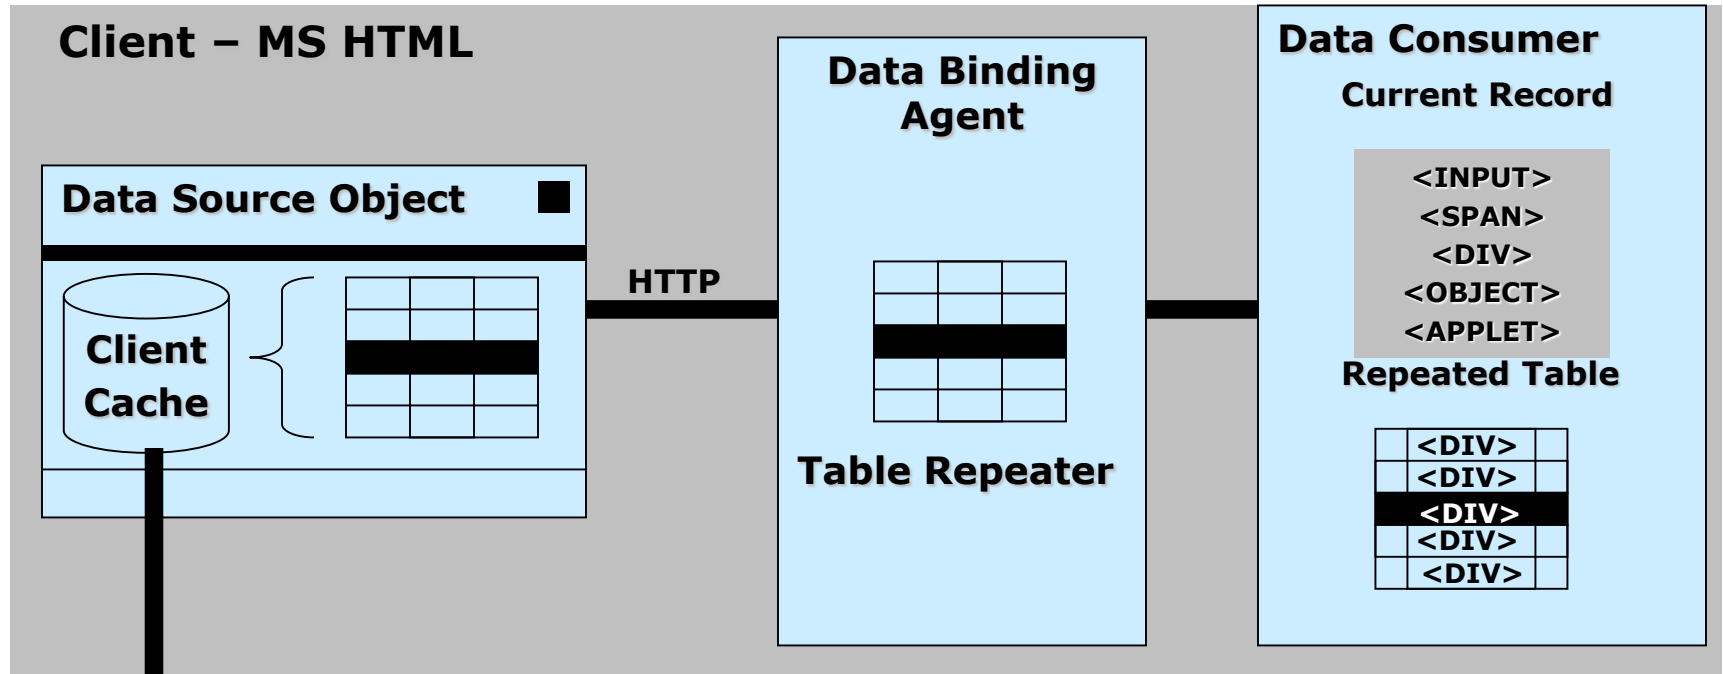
Client – MS HTML

Data Source Object

Client Cache

HTTP

Data Binding Agent

Table Repeater

Data Consumer

Current Record

<INPUT>
<SPAN>
<DIV>
<OBJECT>
<APPLET>

Repeated Table

<DIV>
<DIV>
<DIV>
<DIV>
<DIV>